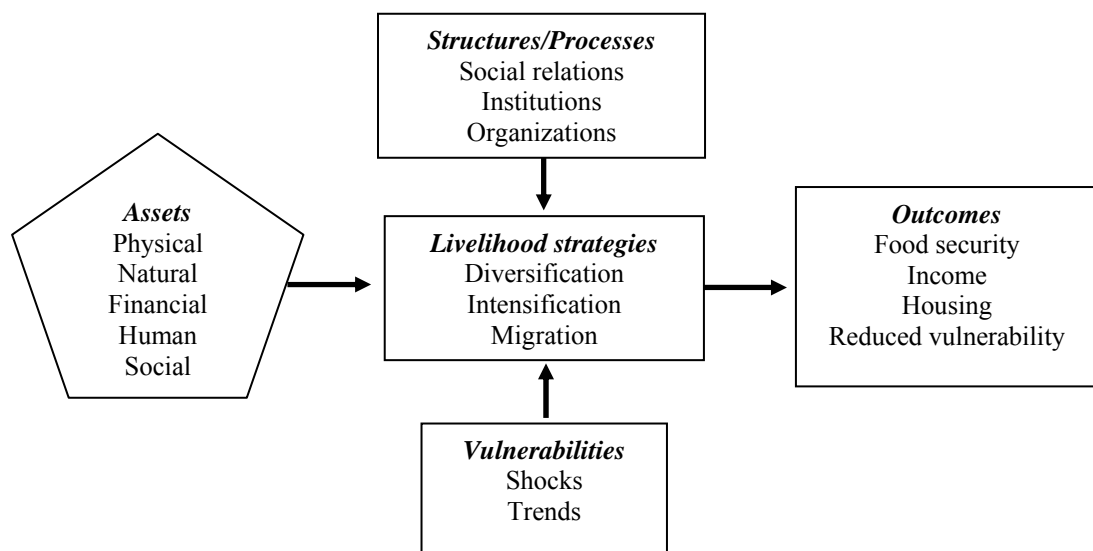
Structures/Processes
Social relations
Institutions
Organizations

Assets
Physical
Natural
Financial
Human
Social

Livelihood strategies
Diversification
Intensification
Migration

Outcomes
Food security
Income
Housing
Reduced vulnerability

Vulnerabilities
Shocks
Trends